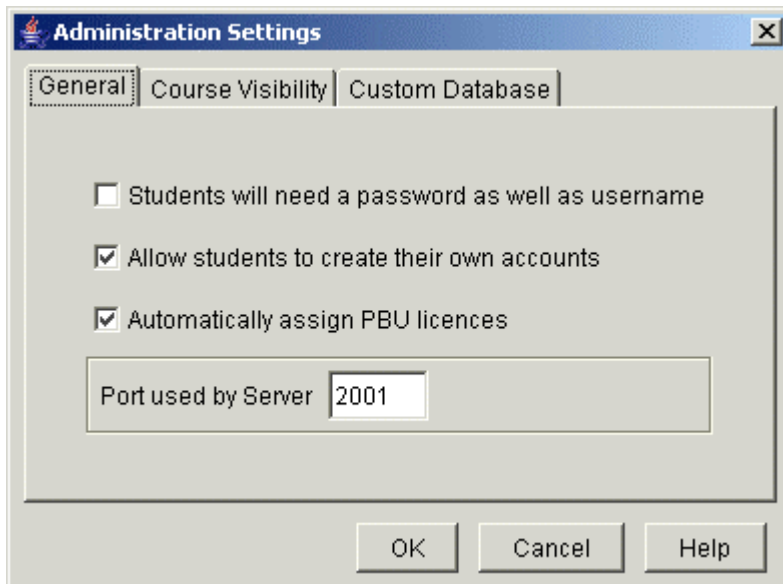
Administration Settings

General | Course Visibility | Custom Database

Students will need a password as well as username

Allow students to create their own accounts

Automatically assign PBU licences

Port used by Server 2001

OK Cancel Help